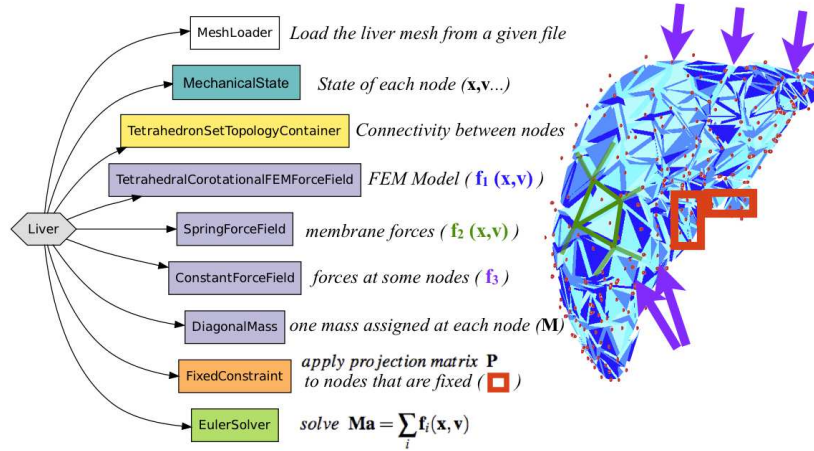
Liver

MeshLoader Load the liver mesh from a given file

MechanicalState State of each node (**x**,**v**...)

TetrahedronSetTopologyContainer Connectivity between nodes

TetrahedralCorotationalFEMForceField FEM Model ( $\mathbf{f_1}$ $(\mathbf{x},\mathbf{v})$ )

SpringForceField membrane forces ( $\mathbf{f_2}$ $(\mathbf{x},\mathbf{v})$ )

ConstantForceField forces at some nodes ( $\mathbf{f_3}$ )

DiagonalMass one mass assigned at each node (**M**)

FixedConstraint apply projection matrix **P** to nodes that are fixed ( )

EulerSolver solve $\mathbf{Ma} = \sum_i \mathbf{f}_i(\mathbf{x},\mathbf{v})$